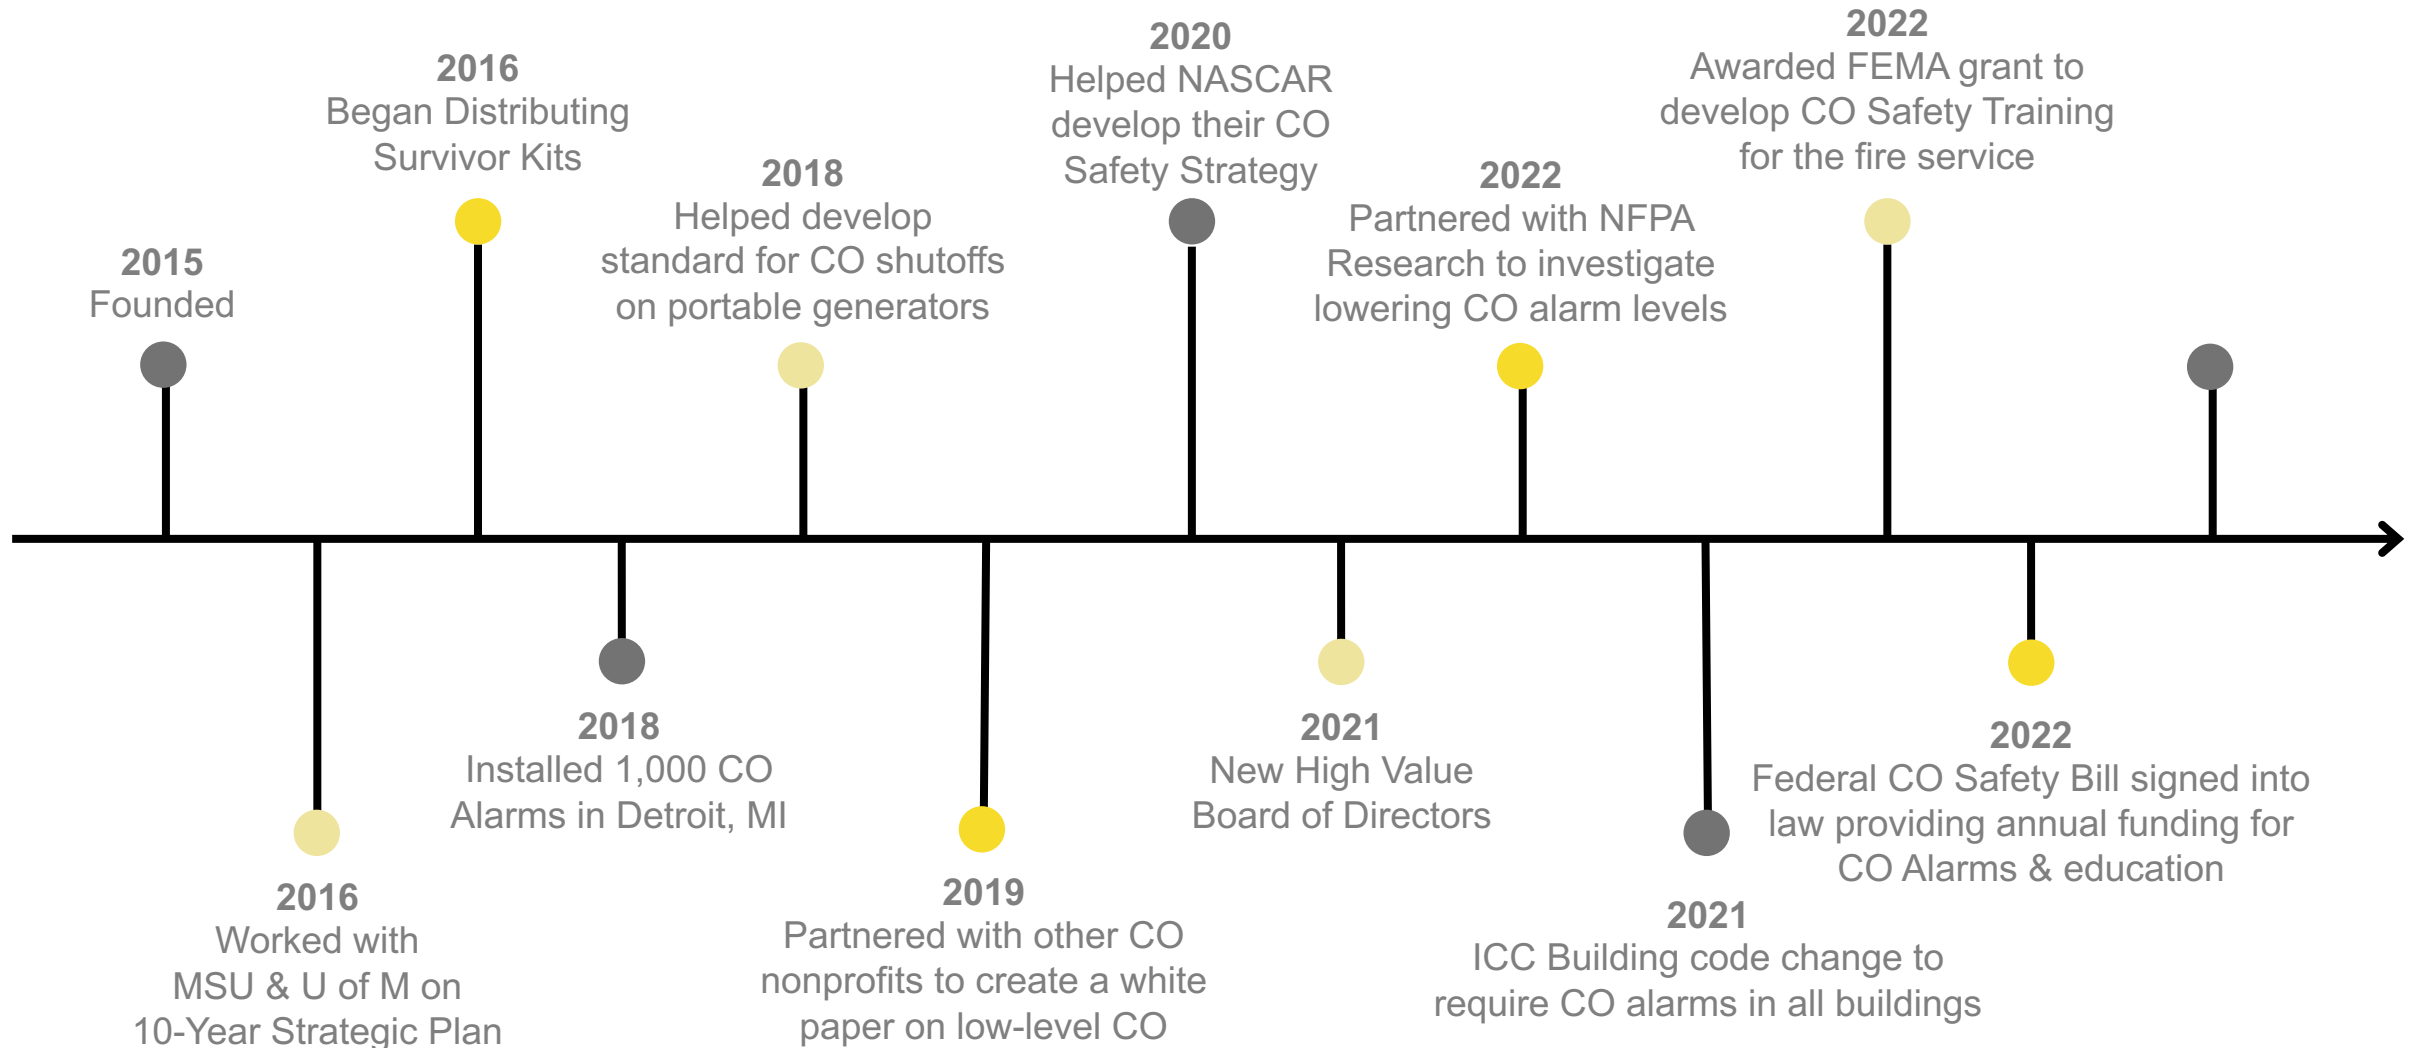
2015
Founded

2016
Worked with MSU & U of M on 10-Year Strategic Plan

2016
Began Distributing Survivor Kits

2018
Installed 1,000 CO Alarms in Detroit, MI

2018
Helped develop standard for CO shutoffs on portable generators

2019
Partnered with other CO nonprofits to create a white paper on low-level CO

2020
Helped NASCAR develop their CO Safety Strategy

2021
New High Value Board of Directors

2022
Partnered with NFPA Research to investigate lowering CO alarm levels

2021
ICC Building code change to require CO alarms in all buildings

2022
Awarded FEMA grant to develop CO Safety Training for the fire service

2022
Federal CO Safety Bill signed into law providing annual funding for CO Alarms & education